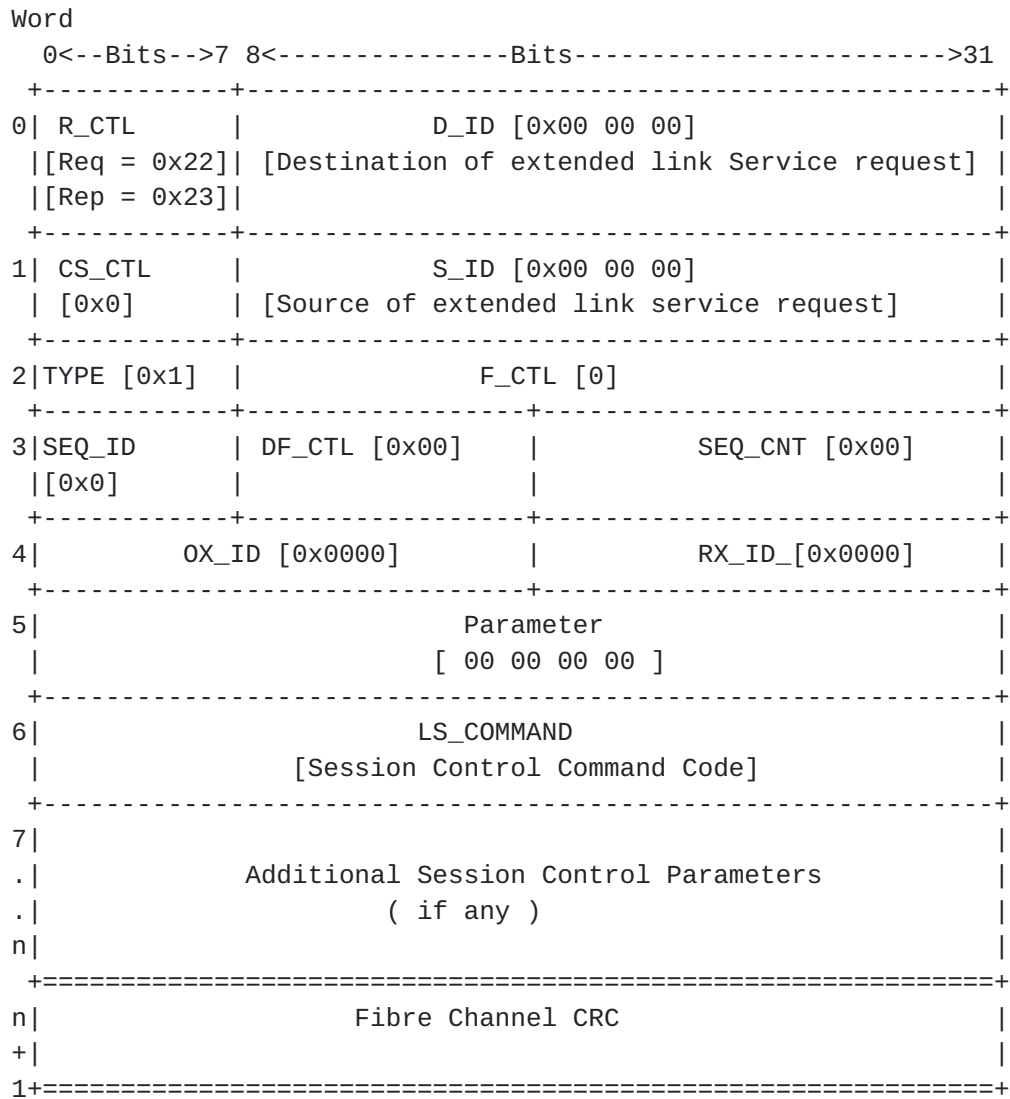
Word
  0<--Bits-->7 8<---------------Bits-------------------------->31
 +------------+-----------------------------------------------+
0| R_CTL      |              D_ID [0x00 00 00]                |
 |[Req = 0x22]| [Destination of extended link Service request] |
 |[Rep = 0x23]|                                               |
 +------------+-----------------------------------------------+
1| CS_CTL     |              S_ID [0x00 00 00]                |
 | [0x0]      | [Source of extended link service request]     |
 +------------+-----------------------------------------------+
2|TYPE [0x1]  |              F_CTL [0]                        |
 +------------+-----------------+-----------------------------+
3|SEQ_ID      | DF_CTL [0x00]   |         SEQ_CNT [0x00]      |
 |[0x0]       |                 |                             |
 +------------+-----------------+-----------------------------+
4|        OX_ID [0x0000]        |         RX_ID_[0x0000]      |
 +------------------------------+-----------------------------+
5|                          Parameter                         |
 |                       [ 00 00 00 00 ]                      |
 +------------------------------------------------------------+
6|                         LS_COMMAND                         |
 |              [Session Control Command Code]                |
 +------------------------------------------------------------+
7|                                                            |
.|           Additional Session Control Parameters            |
.|                      ( if any )                            |
n|                                                            |
 +============================================================+
n|                    Fibre Channel CRC                       |
+|                                                            |
1+============================================================+